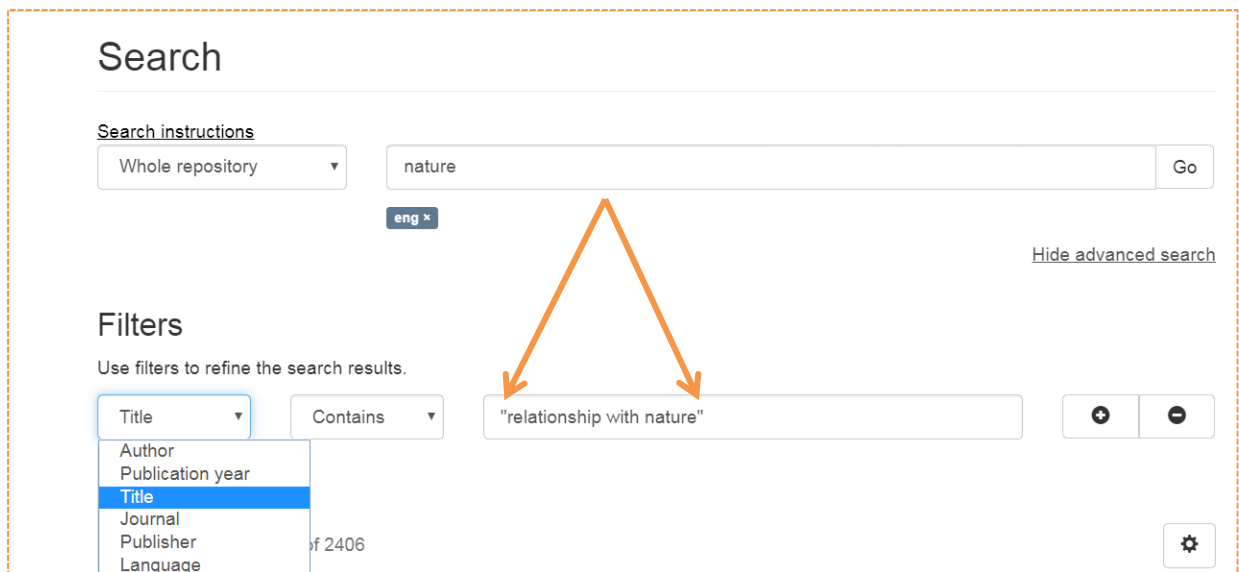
Search

Search instructions

Whole repository

nature

Go

eng ×

Hide advanced search

Filters

Use filters to refine the search results.

Title

Contains

"relationship with nature"

Author
Publication year
Title
Journal
Publisher
Language

of 2406